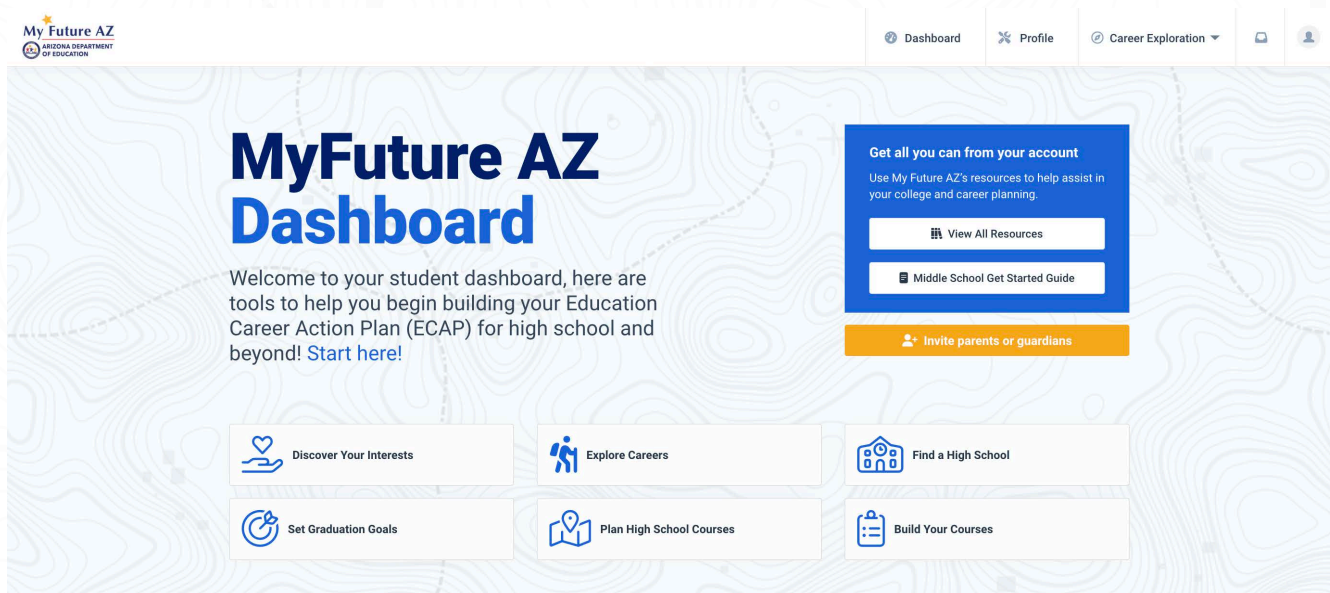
My Future AZ
ARIZONA DEPARTMENT OF EDUCATION

Dashboard
Profile
Career Exploration

MyFuture AZ
Dashboard

Welcome to your student dashboard, here are tools to help you begin building your Education Career Action Plan (ECAP) for high school and beyond! Start here!

Get all you can from your account
Use My Future AZ's resources to help assist in your college and career planning.

View All Resources

Middle School Get Started Guide

Invite parents or guardians

Discover Your Interests

Explore Careers

Find a High School

Set Graduation Goals

Plan High School Courses

Build Your Courses